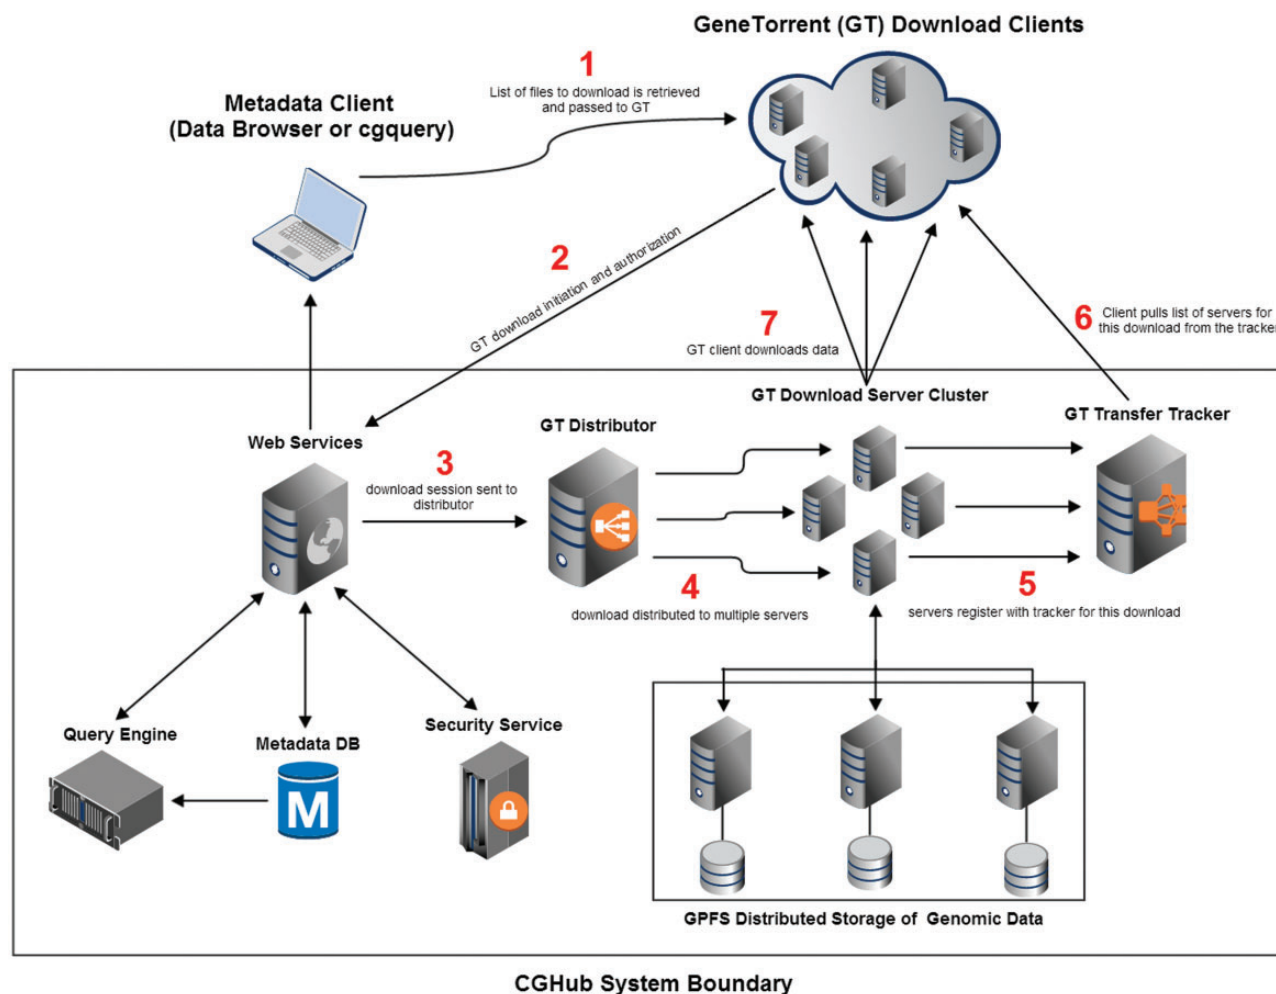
GeneTorrent (GT) Download Clients

Metadata Client
(Data Browser or cgquery)

1
List of files to download is retrieved and passed to GT

2
GT download initiation and authorization

7
GT client downloads data

6
Client pulls list of servers for this download from the tracker

GT Download Server Cluster

GT Transfer Tracker

Web Services

3
download session sent to distributor

GT Distributor

4
download distributed to multiple servers

5
servers register with tracker for this download

Query Engine

Metadata DB

M

Security Service

GPFS Distributed Storage of Genomic Data

CGHub System Boundary